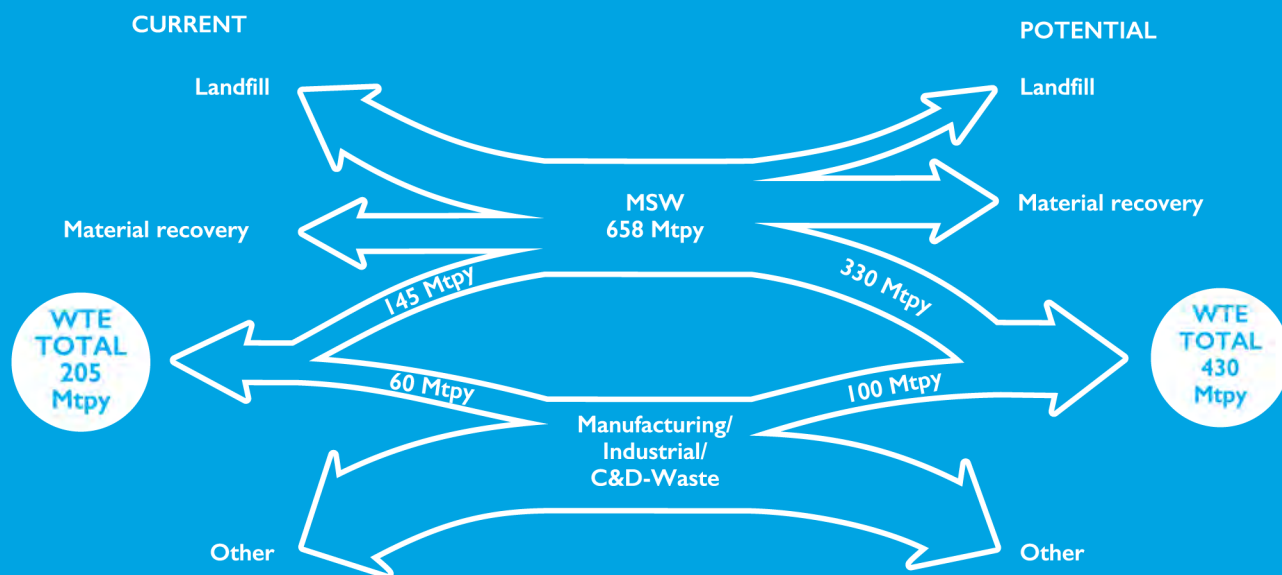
CURRENT

POTENTIAL

Landfill

Landfill

MSW
658 Mtpy

Material recovery

Material recovery

145 Mtpy

330 Mtpy

WTE
TOTAL
205
Mtpy

WTE
TOTAL
430
Mtpy

60 Mtpy

100 Mtpy

Manufacturing/
Industrial/
C&D-Waste

Other

Other